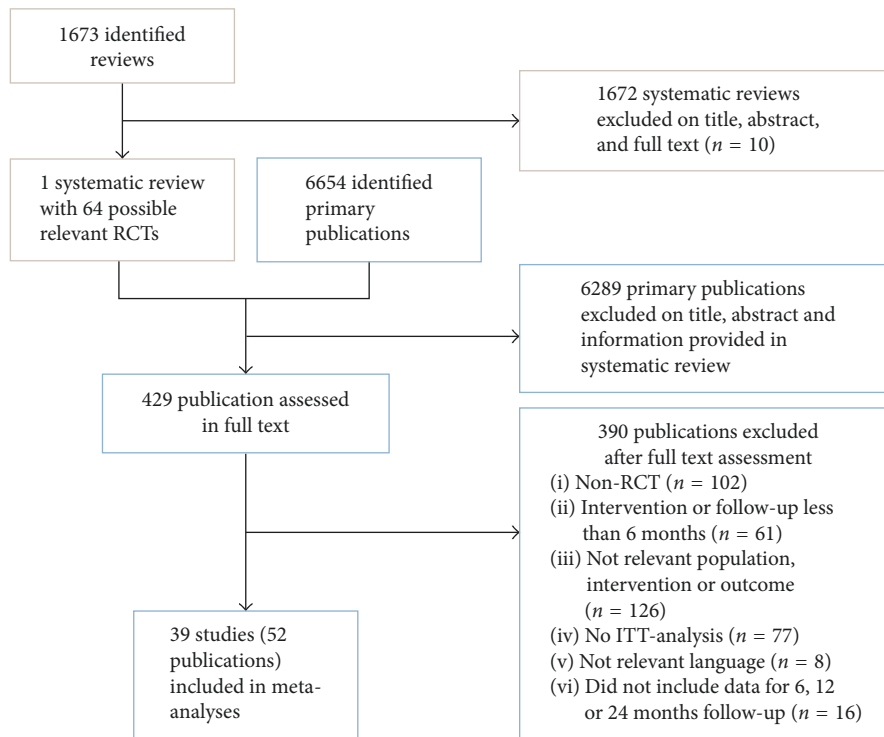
1673 identified reviews

1672 systematic reviews excluded on title, abstract, and full text ($n = 10$)

1 systematic review with 64 possible relevant RCTs

6654 identified primary publications

6289 primary publications excluded on title, abstract and information provided in systematic review

429 publication assessed in full text

390 publications excluded after full text assessment
(i) Non-RCT ($n = 102$)
(ii) Intervention or follow-up less than 6 months ($n = 61$)
(iii) Not relevant population, intervention or outcome ($n = 126$)
(iv) No ITT-analysis ($n = 77$)
(v) Not relevant language ($n = 8$)
(vi) Did not include data for 6, 12 or 24 months follow-up ($n = 16$)

39 studies (52 publications) included in meta-analyses